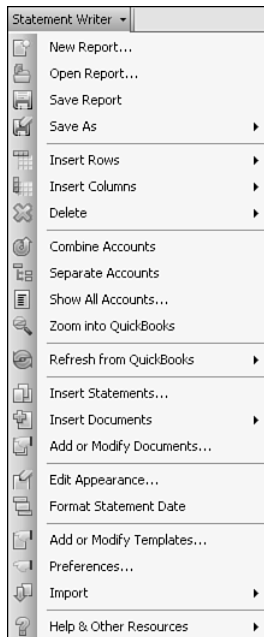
Statement Writer

New Report...
Open Report...
Save Report
Save As

Insert Rows
Insert Columns
Delete

Combine Accounts
Separate Accounts
Show All Accounts...
Zoom into QuickBooks

Refresh from QuickBooks

Insert Statements...
Insert Documents
Add or Modify Documents...

Edit Appearance...
Format Statement Date

Add or Modify Templates...
Preferences...
Import

Help & Other Resources